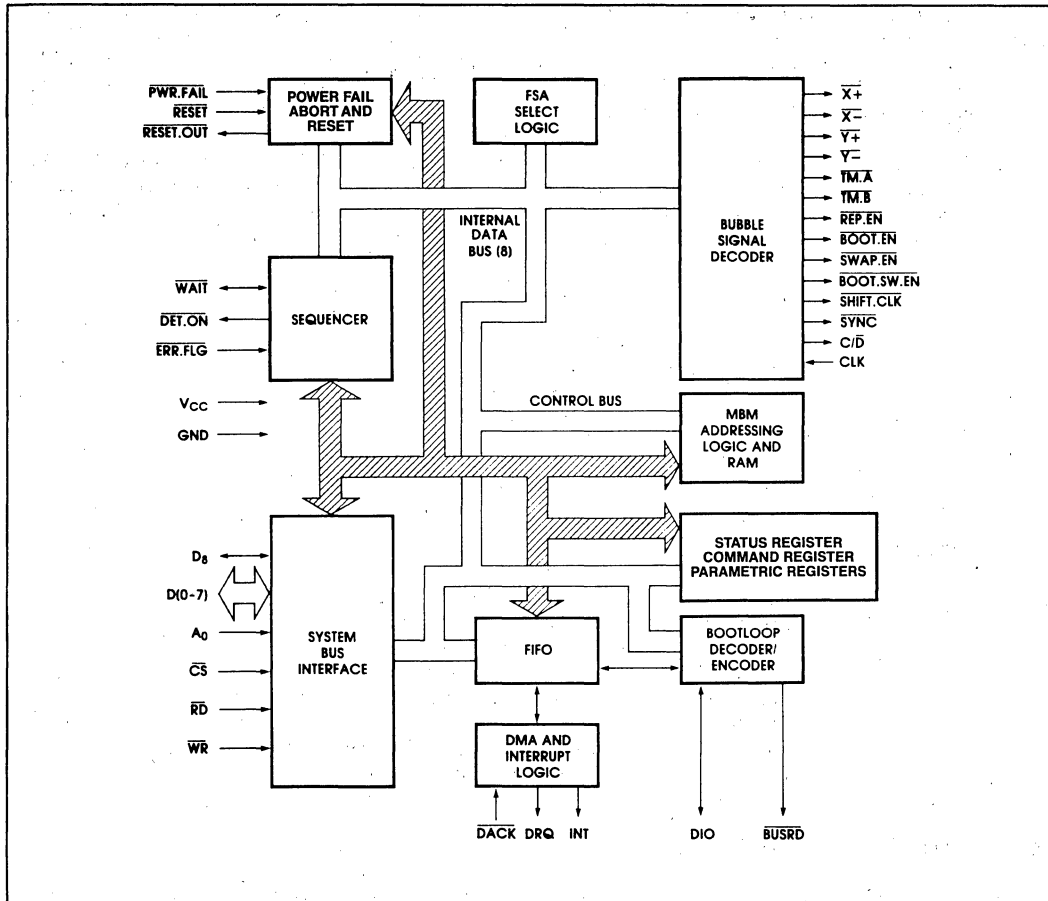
$\overline{PWR.FAIL}$
$\overline{RESET}$
$\overline{RESET.OUT}$

POWER FAIL ABORT AND RESET

FSA SELECT LOGIC

BUBBLE SIGNAL DECODER

$\overline{X+}$
$\overline{X-}$
$\overline{Y+}$
$\overline{Y-}$
$\overline{TM.A}$
$\overline{TM.B}$
REP.EN
$\overline{BOOT.EN}$
$\overline{SWAP.EN}$
$\overline{BOOT.SW.EN}$
SHIFT.CLK
$\overline{SYNC}$
$C/\overline{D}$
CLK

INTERNAL DATA BUS (8)

$\overline{WAIT}$
$\overline{DET.ON}$
$\overline{ERR.FLG}$

SEQUENCER

$V_{CC}$
GND

CONTROL BUS

MBM ADDRESSING LOGIC AND RAM

STATUS REGISTER
COMMAND REGISTER
PARAMETRIC REGISTERS

$D_8$
D(0-7)
$A_0$
$\overline{CS}$
$\overline{RD}$
$\overline{WR}$

SYSTEM BUS INTERFACE

FIFO

BOOTLOOP DECODER/ ENCODER

DMA AND INTERRUPT LOGIC

$\overline{DACK}$
DRQ
INT

DIO
$\overline{BUSRD}$